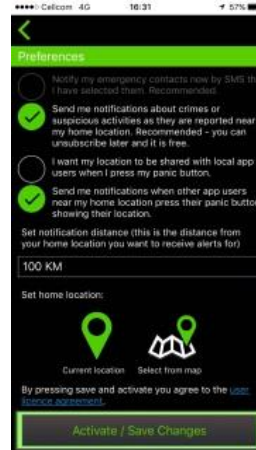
●●●●○ Cellcom 4G 16:31 57%

<

Preferences

Notify my emergency contacts now by SMS th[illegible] I have selected them. Recommended.

Send me notifications about crimes or suspicious activities as they are reported near my home location. Recommended - you can unsubscribe later and it is free.

I want my location to be shared with local app users when I press my panic button.

Send me notifications when other app users near my home location press their panic button showing their location.

Set notification distance (this is the distance from your home location you want to receive alerts for)

100 KM

Set home location:

Current location

Select from map

By pressing save and activate you agree to the user licence agreement.

Activate / Save Changes